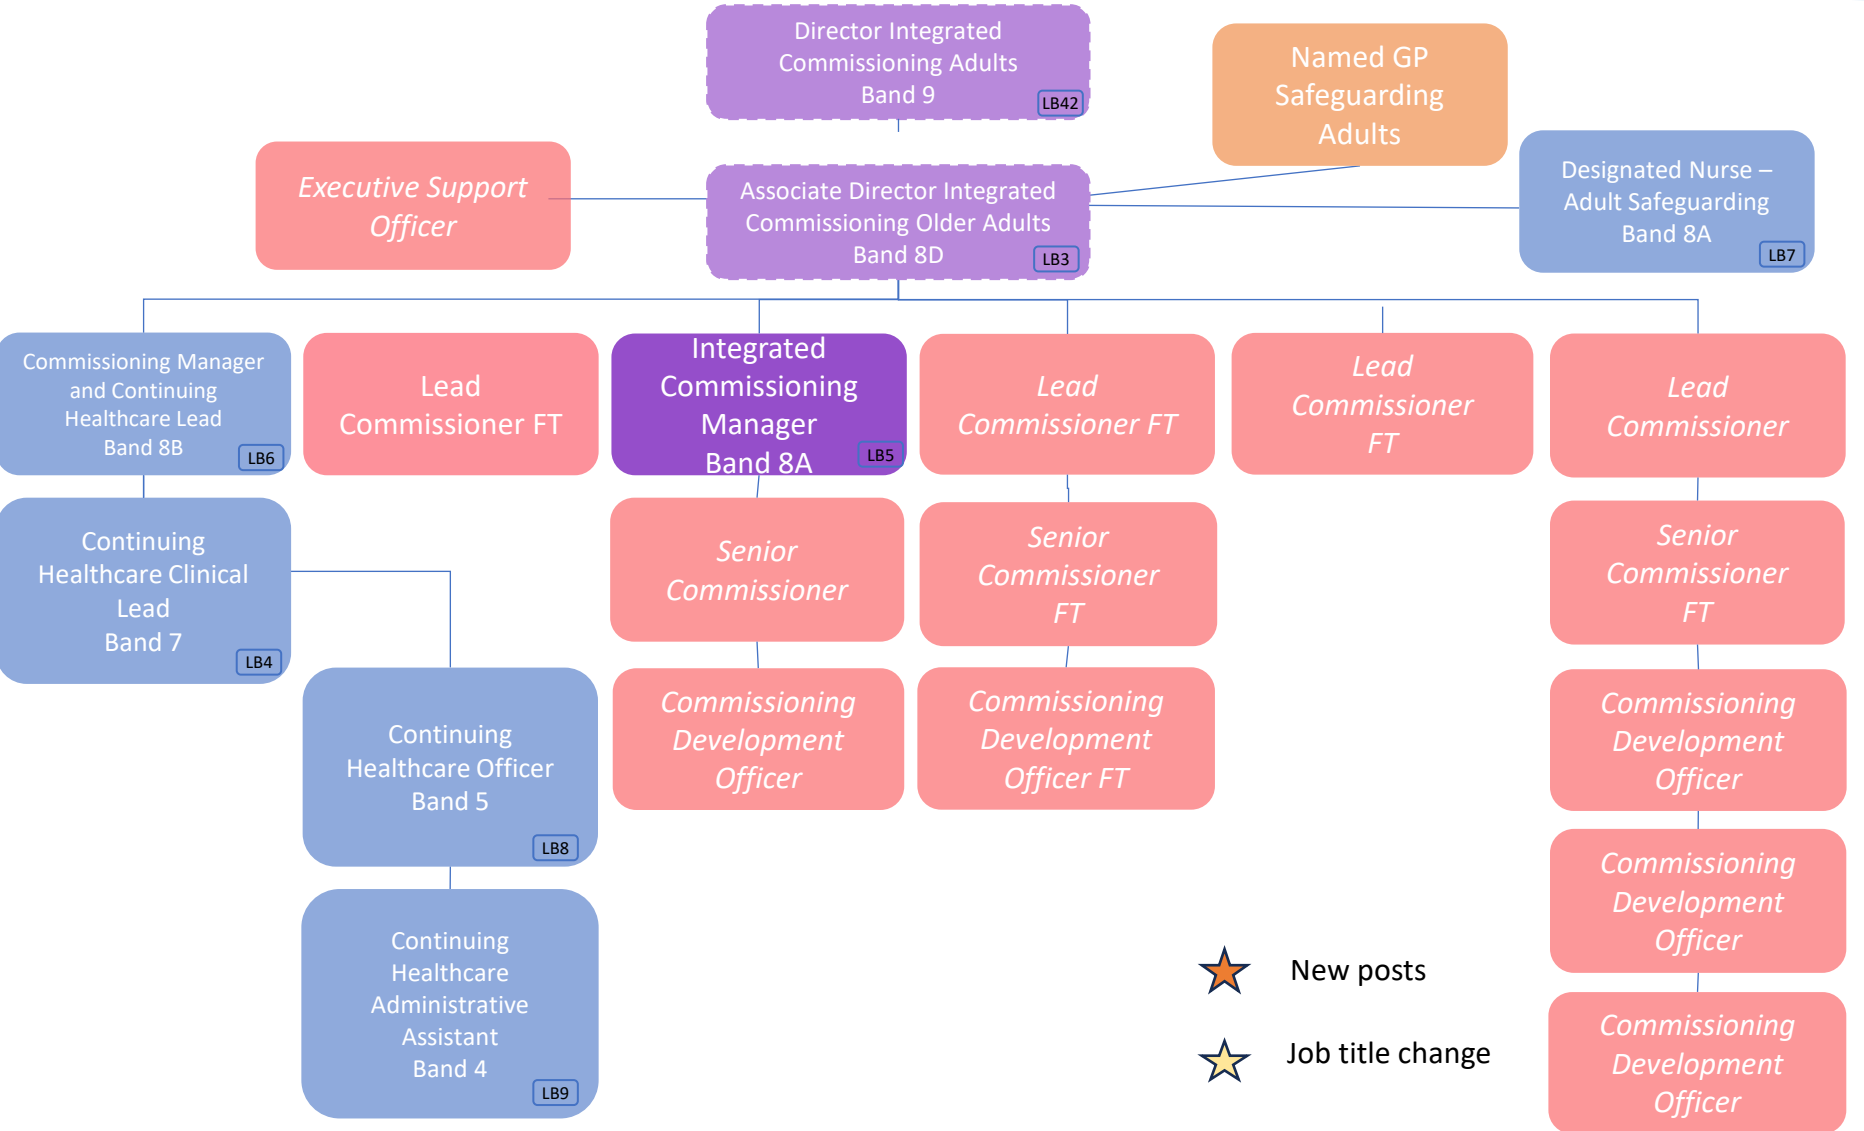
Director Integrated Commissioning Adults Band 9 LB42

Named GP Safeguarding Adults

Executive Support Officer

Associate Director Integrated Commissioning Older Adults Band 8D LB3

Designated Nurse – Adult Safeguarding Band 8A LB7

Commissioning Manager and Continuing Healthcare Lead Band 8B LB6

Lead Commissioner FT

Integrated Commissioning Manager Band 8A LB5

Lead Commissioner FT

Lead Commissioner FT

Lead Commissioner

Continuing Healthcare Clinical Lead Band 7 LB4

Senior Commissioner

Senior Commissioner FT

Senior Commissioner FT

Continuing Healthcare Officer Band 5 LB8

Commissioning Development Officer

Commissioning Development Officer FT

Commissioning Development Officer

Commissioning Development Officer

Continuing Healthcare Administrative Assistant Band 4 LB9

New posts

Job title change

Commissioning Development Officer